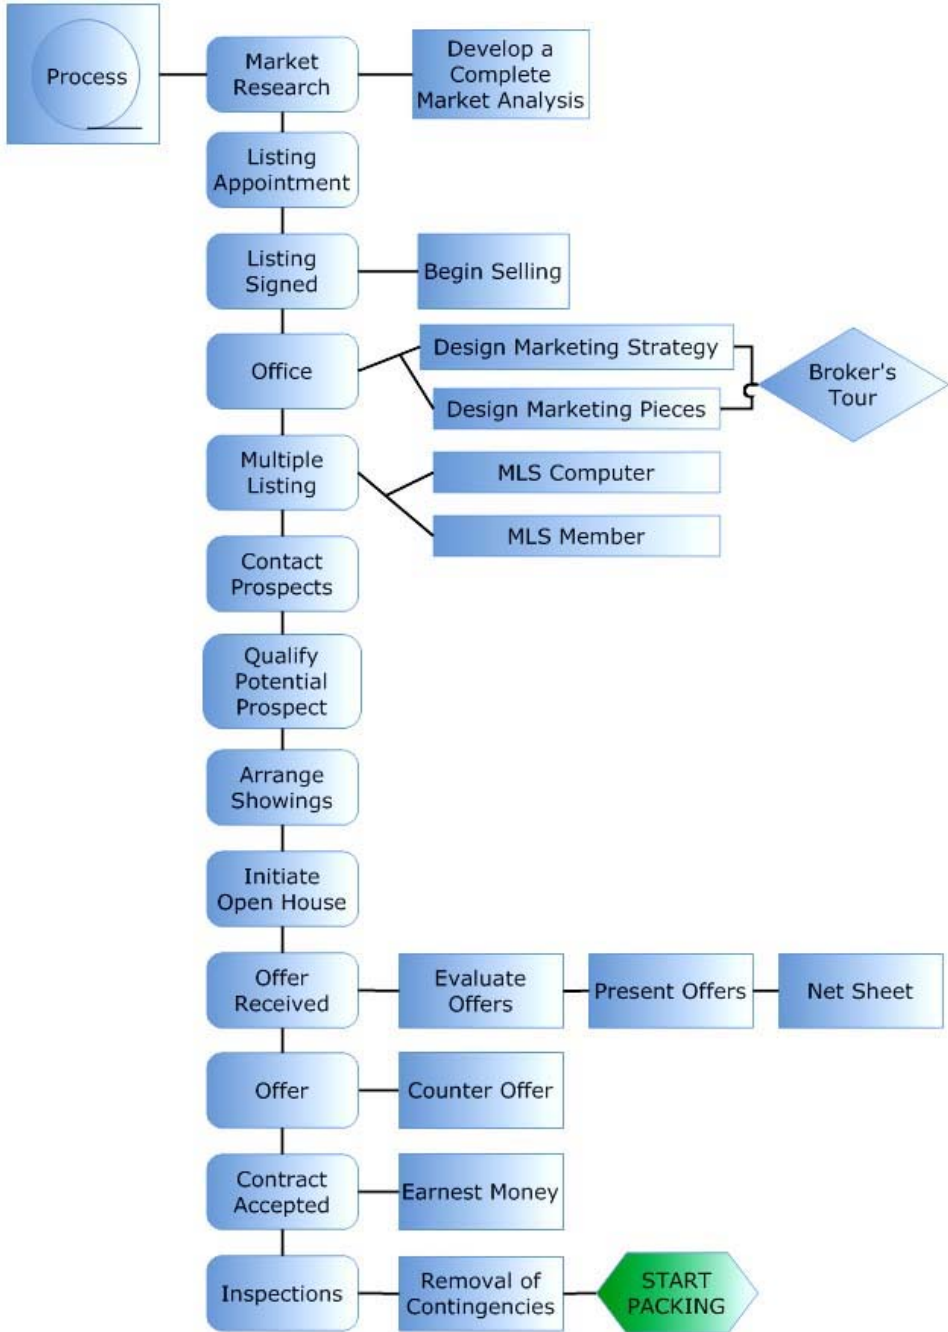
Process

Market Research

Develop a Complete Market Analysis

Listing Appointment

Listing Signed

Begin Selling

Office

Design Marketing Strategy

Design Marketing Pieces

Broker's Tour

Multiple Listing

MLS Computer

MLS Member

Contact Prospects

Qualify Potential Prospect

Arrange Showings

Initiate Open House

Offer Received

Evaluate Offers

Present Offers

Net Sheet

Offer

Counter Offer

Contract Accepted

Earnest Money

Inspections

Removal of Contingencies

START PACKING